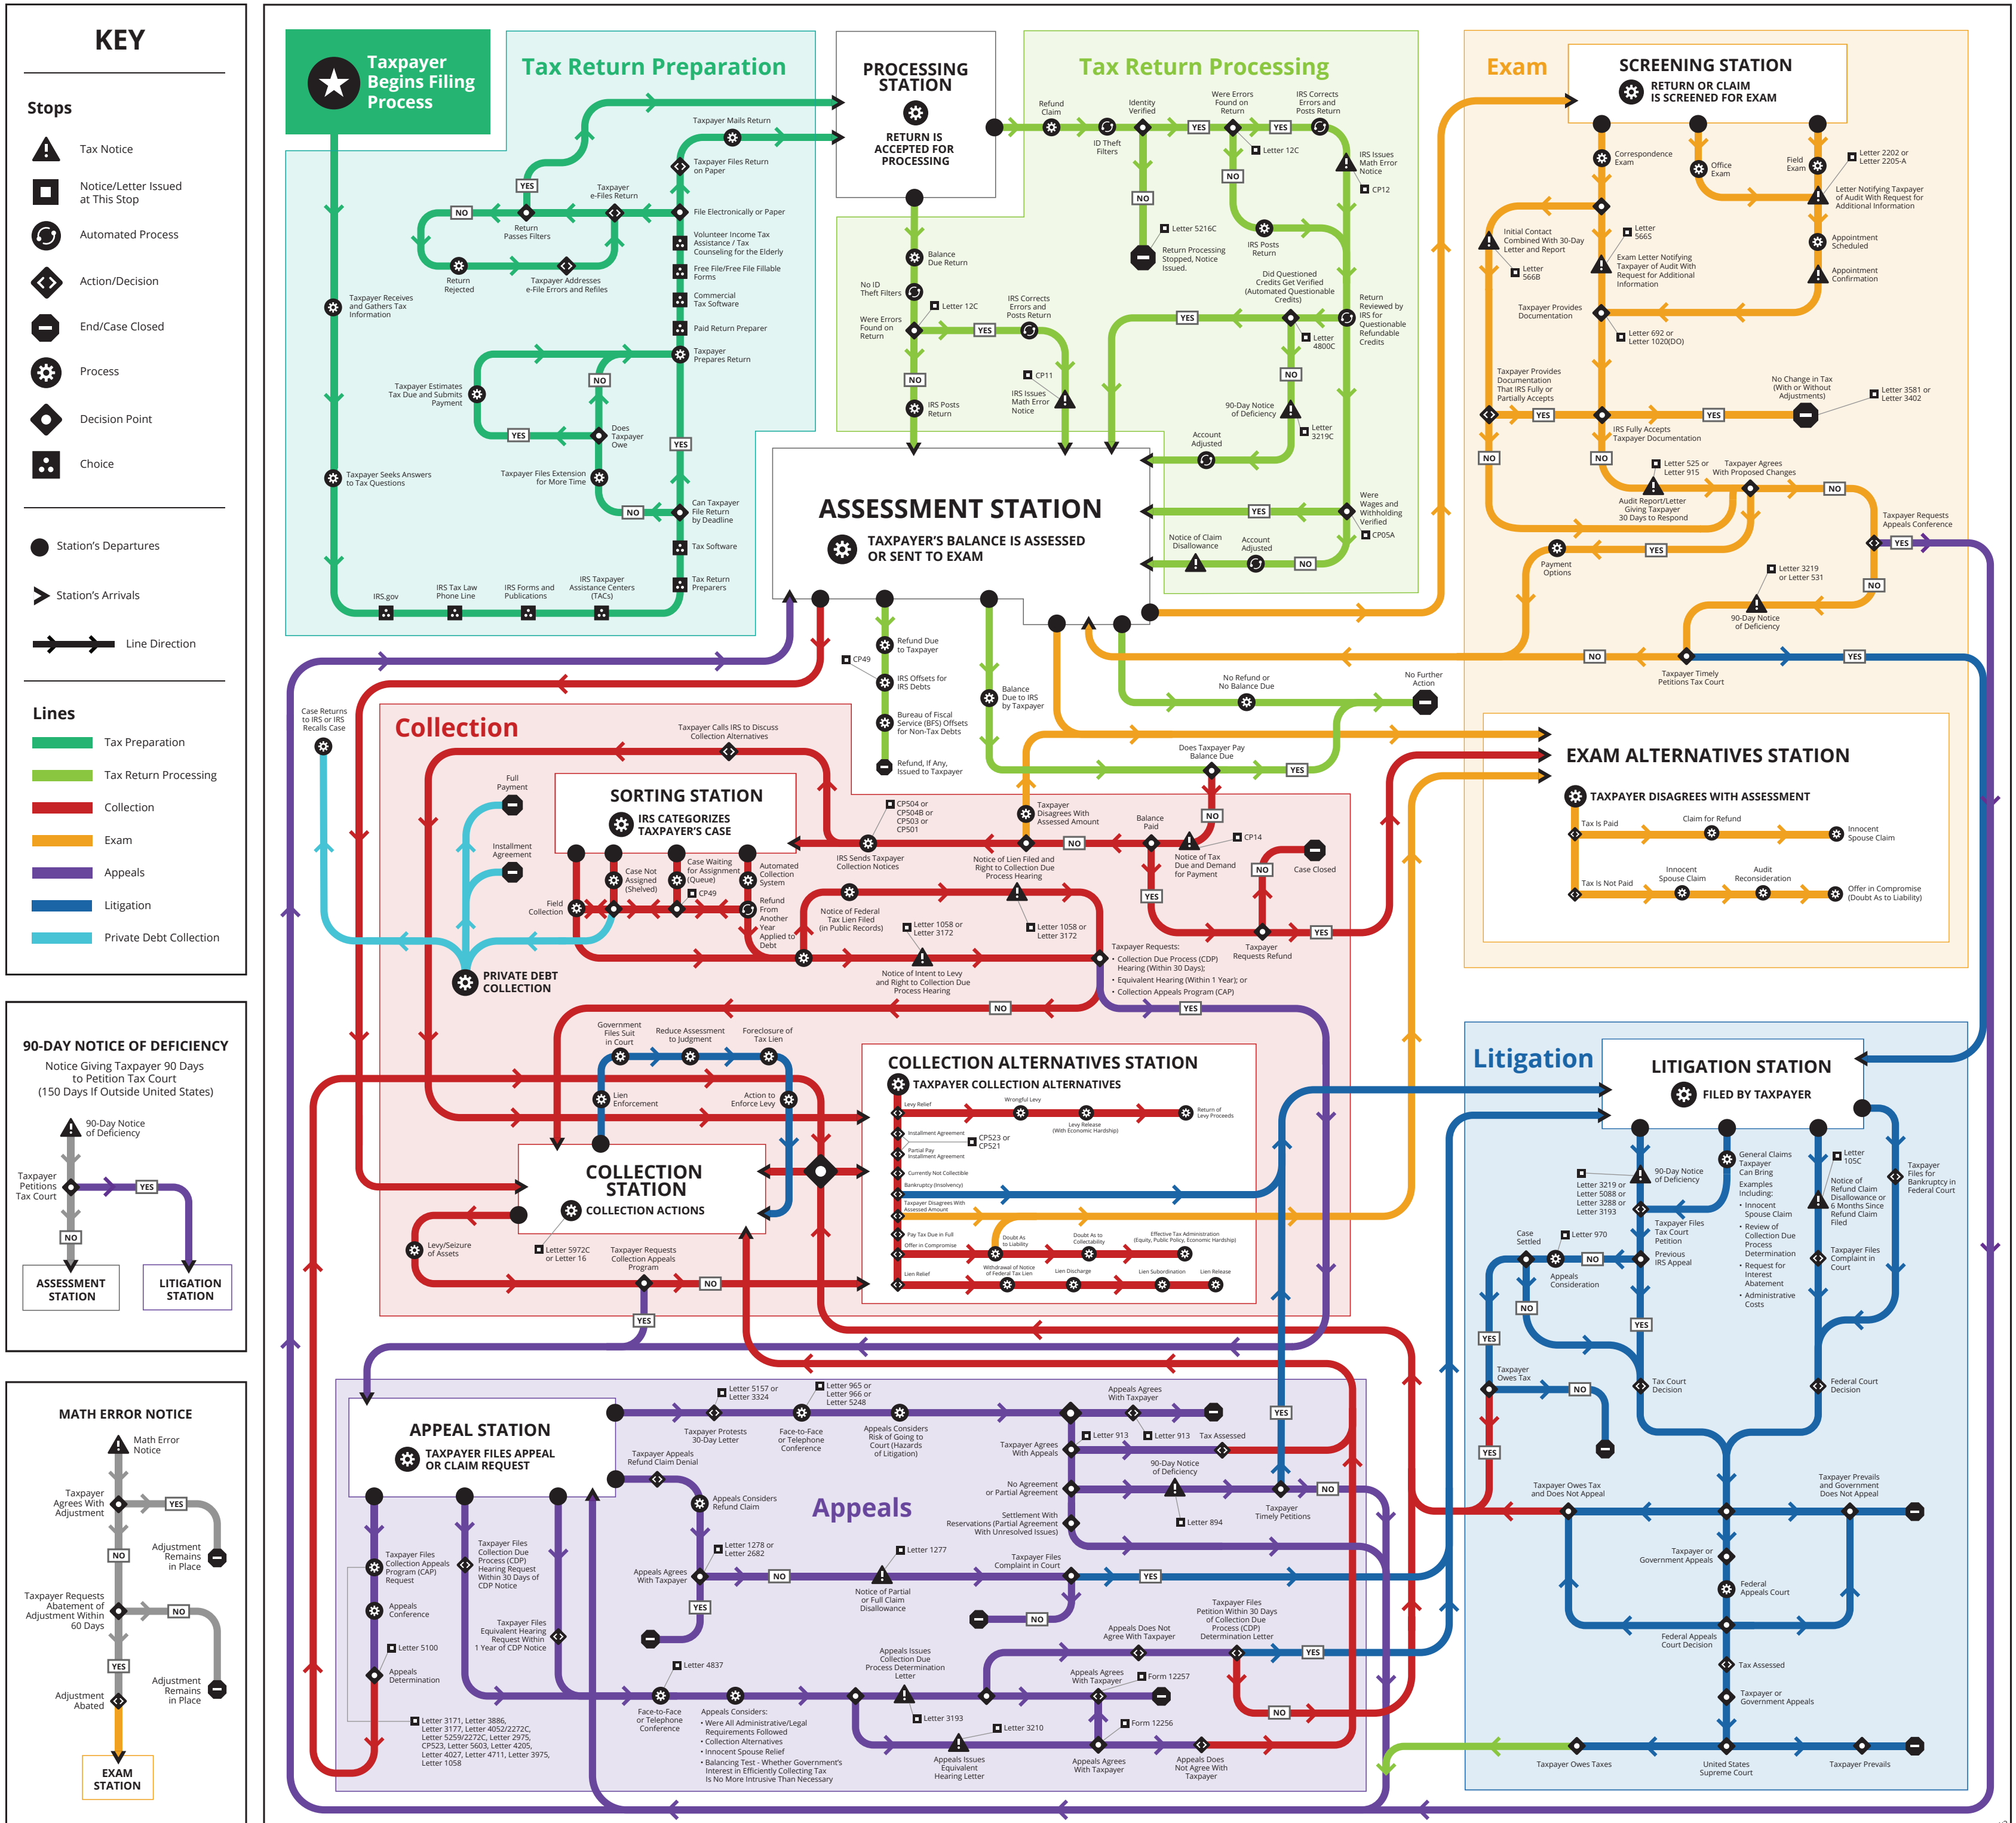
KEY

Stops

Tax Notice

Notice/Letter Issued at This Stop

Automated Process

Action/Decision

End/Case Closed

Process

Decision Point

Choice

Station's Departures

Station's Arrivals

Line Direction

Lines

Tax Preparation

Tax Return Processing

Collection

Exam

Appeals

Litigation

Private Debt Collection

90-DAY NOTICE OF DEFICIENCY

Notice Giving Taxpayer 90 Days to Petition Tax Court (150 Days If Outside United States)

90-Day Notice of Deficiency

Taxpayer Petitions Tax Court

YES

NO

ASSESSMENT STATION

LITIGATION STATION

MATH ERROR NOTICE

Math Error Notice

Taxpayer Agrees With Adjustment

YES

NO

Adjustment Remains in Place

Taxpayer Requests Abatement of Adjustment Within 60 Days

NO

YES

Adjustment Remains in Place

Adjustment Abated

EXAM STATION

Taxpayer Begins Filing Process

Tax Return Preparation

Taxpayer Mails Return

Taxpayer Files Return on Paper

YES

Taxpayer e-Files Return

NO

Return Passes Filters

File Electronically or Paper

Volunteer Income Tax Assistance / Tax Counseling for the Elderly

Return Rejected

Taxpayer Addresses e-File Errors and Refiles

Free File/Free File Fillable Forms

Commercial Tax Software

Taxpayer Receives and Gathers Tax Information

Paid Return Preparer

Taxpayer Prepares Return

Taxpayer Estimates Tax Due and Submits Payment

NO

Does Taxpayer Owe

YES

YES

Taxpayer Files Extension for More Time

Taxpayer Seeks Answers to Tax Questions

NO

Can Taxpayer File Return by Deadline

Tax Software

IRS.gov

IRS Tax Law Phone Line

IRS Forms and Publications

IRS Taxpayer Assistance Centers (TACs)

Tax Return Preparers

PROCESSING STATION

RETURN IS ACCEPTED FOR PROCESSING

Tax Return Processing

Refund Claim

Identity Verified

Were Errors Found on Return

IRS Corrects Errors and Posts Return

YES

YES

ID Theft Filters

Letter 12C

IRS Issues Math Error Notice

NO

CP12

NO

Letter 5216C

Return Processing Stopped, Notice Issued.

IRS Posts Return

Balance Due Return

No ID Theft Filters

Letter 12C

IRS Corrects Errors and Posts Return

Did Questioned Credits Get Verified (Automated Questionable Credits)

Were Errors Found on Return

YES

YES

Return Reviewed by IRS for Questionable Refundable Credits

Letter 4800C

NO

CP11

IRS Issues Math Error Notice

NO

IRS Posts Return

90-Day Notice of Deficiency

Letter 3219C

Account Adjusted

ASSESSMENT STATION

TAXPAYER'S BALANCE IS ASSESSED OR SENT TO EXAM

YES

Were Wages and Withholding Verified

CP05A

Notice of Claim Disallowance

Account Adjusted

NO

Exam

SCREENING STATION

RETURN OR CLAIM IS SCREENED FOR EXAM

Correspondence Exam

Office Exam

Field Exam

Letter 2202 or Letter 2205-A

Letter Notifying Taxpayer of Audit With Request for Additional Information

Initial Contact Combined With 30-Day Letter and Report

Letter 566S

Exam Letter Notifying Taxpayer of Audit With Request for Additional Information

Appointment Scheduled

Letter 566B

Appointment Confirmation

Taxpayer Provides Documentation

Letter 692 or Letter 1020(DO)

Taxpayer Provides Documentation That IRS Fully or Partially Accepts

No Change in Tax (With or Without Adjustments)

Letter 3581 or Letter 3402

YES

YES

IRS Fully Accepts Taxpayer Documentation

NO

NO

Letter 525 or Letter 915

Taxpayer Agrees With Proposed Changes

Audit Report/Letter Giving Taxpayer 30 Days to Respond

NO

Taxpayer Requests Appeals Conference

YES

YES

Payment Options

Letter 3219 or Letter 531

NO

90-Day Notice of Deficiency

NO

YES

Taxpayer Timely Petitions Tax Court

Refund Due to Taxpayer

CP49

IRS Offsets for IRS Debts

Balance Due to IRS by Taxpayer

No Refund or No Balance Due

No Further Action

Bureau of Fiscal Service (BFS) Offsets for Non-Tax Debts

Refund, If Any, Issued to Taxpayer

Does Taxpayer Pay Balance Due

YES

EXAM ALTERNATIVES STATION

TAXPAYER DISAGREES WITH ASSESSMENT

Tax Is Paid

Claim for Refund

Innocent Spouse Claim

Tax Is Not Paid

Innocent Spouse Claim

Audit Reconsideration

Offer in Compromise (Doubt As to Liability)

Case Returns to IRS or IRS Recalls Case

Collection

Taxpayer Calls IRS to Discuss Collection Alternatives

Full Payment

SORTING STATION

IRS CATEGORIZES TAXPAYER'S CASE

CP504 or CP504B or CP503 or CP501

Taxpayer Disagrees With Assessed Amount

Balance Paid

NO

CP14

Case Closed

Installment Agreement

Case Not Assigned (Shelved)

Case Waiting for Assignment (Queue)

CP49

Automated Collection System

IRS Sends Taxpayer Collection Notices

NO

Notice of Lien Filed and Right to Collection Due Process Hearing

Notice of Tax Due and Demand for Payment

NO

YES

Field Collection

Refund From Another Year Applied to Debt

Notice of Federal Tax Lien Filed (in Public Records)

Letter 1058 or Letter 3172

Letter 1058 or Letter 3172

YES

Taxpayer Requests Refund

PRIVATE DEBT COLLECTION

Notice of Intent to Levy and Right to Collection Due Process Hearing

Taxpayer Requests:
• Collection Due Process (CDP) Hearing (Within 30 Days);
• Equivalent Hearing (Within 1 Year); or
• Collection Appeals Program (CAP)

NO

YES

Government Files Suit in Court

Reduce Assessment to Judgment

Foreclosure of Tax Lien

Lien Enforcement

Action to Enforce Levy

COLLECTION STATION

COLLECTION ACTIONS

Levy/Seizure of Assets

Letter 5972C or Letter 16

Taxpayer Requests Collection Appeals Program

NO

YES

COLLECTION ALTERNATIVES STATION

TAXPAYER COLLECTION ALTERNATIVES

Levy Relief

Wrongful Levy

Levy Release (With Economic Hardship)

Return of Levy Proceeds

Installment Agreement

CP523 or CP521

Partial Pay Installment Agreement

Currently Not Collectible

Bankruptcy (Insolvency)

Taxpayer Disagrees With Assessed Amount

Pay Tax Due in Full

Offer in Compromise

Doubt As to Liability

Doubt As to Collectability

Effective Tax Administration (Equity, Public Policy, Economic Hardship)

Lien Relief

Withdrawal of Notice of Federal Tax Lien

Lien Discharge

Lien Subordination

Lien Release

Litigation

LITIGATION STATION

FILED BY TAXPAYER

Letter 3219 or Letter 5088 or Letter 3288 or Letter 3193

90-Day Notice of Deficiency

General Claims Taxpayer Can Bring Examples Including:
• Innocent Spouse Claim
• Review of Collection Due Process Determination
• Request for Interest Abatement
• Administrative Costs

Letter 105C

Notice of Refund Claim Disallowance or 6 Months Since Refund Claim Filed

Taxpayer Files for Bankruptcy in Federal Court

Taxpayer Files Tax Court Petition

Previous IRS Appeal

Case Settled

Letter 970

NO

Appeals Consideration

NO

Taxpayer Files Complaint in Court

YES

YES

Taxpayer Owes Tax

NO

Tax Court Decision

Federal Court Decision

YES

Taxpayer Owes Tax and Does Not Appeal

Taxpayer Prevails and Government Does Not Appeal

Taxpayer or Government Appeals

Federal Appeals Court

Federal Appeals Court Decision

Tax Assessed

Taxpayer or Government Appeals

Taxpayer Owes Taxes

United States Supreme Court

Taxpayer Prevails

APPEAL STATION

TAXPAYER FILES APPEAL OR CLAIM REQUEST

Letter 5157 or Letter 3324

Taxpayer Protests 30-Day Letter

Letter 965 or Letter 966 or Letter 5248

Face-to-Face or Telephone Conference

Appeals Considers Risk of Going to Court (Hazards of Litigation)

Appeals Agrees With Taxpayer

Taxpayer Agrees With Appeals

YES

Letter 913

Letter 913

Tax Assessed

Taxpayer Appeals Refund Claim Denial

No Agreement or Partial Agreement

90-Day Notice of Deficiency

NO

Appeals

Appeals Considers Refund Claim

Settlement With Reservations (Partial Agreement With Unresolved Issues)

Letter 894

Taxpayer Timely Petitions

Taxpayer Files Collection Appeals Program (CAP) Request

Taxpayer Files Collection Due Process (CDP) Hearing Request Within 30 Days of CDP Notice

Letter 1278 or Letter 2682

Letter 1277

Taxpayer Files Complaint in Court

Appeals Agrees With Taxpayer

NO

Notice of Partial or Full Claim Disallowance

YES

YES

Appeals Conference

NO

Taxpayer Files Equivalent Hearing Request Within 1 Year of CDP Notice

Appeals Does Not Agree With Taxpayer

Taxpayer Files Petition Within 30 Days of Collection Due Process (CDP) Determination Letter

YES

Letter 5100

Letter 4837

Appeals Issues Collection Due Process Determination Letter

Appeals Agrees With Taxpayer

Form 12257

Appeals Determination

Face-to-Face or Telephone Conference

Appeals Considers:
• Were All Administrative/Legal Requirements Followed
• Collection Alternatives
• Innocent Spouse Relief
• Balancing Test - Whether Government's Interest in Efficiently Collecting Tax Is No More Intrusive Than Necessary

Letter 3193

Letter 3210

Form 12256

NO

Letter 3171, Letter 3886, Letter 3177, Letter 4052/2272C, Letter 5259/2272C, Letter 2975, CP523, Letter 5603, Letter 4205, Letter 4027, Letter 4711, Letter 3975, Letter 1058

Appeals Issues Equivalent Hearing Letter

Appeals Agrees With Taxpayer

Appeals Does Not Agree With Taxpayer